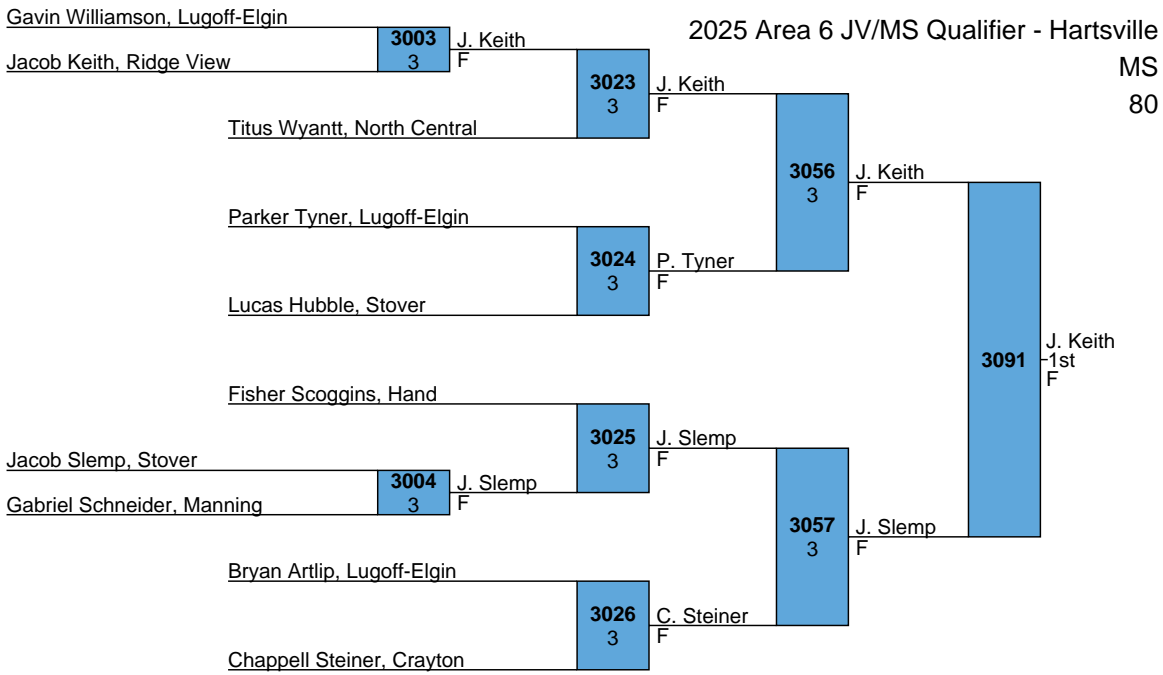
2025 Area 6 JV/MS Qualifier - Hartsville
MS
80

Gavin Williamson, Lugoff-Elgin
Jacob Keith, Ridge View
3003
3
J. Keith
F

Titus Wyantt, North Central
3023
3
J. Keith
F

Parker Tyner, Lugoff-Elgin
Lucas Hubble, Stover
3024
3
P. Tyner
F

3056
3
J. Keith
F

Fisher Scoggins, Hand
Jacob Slemp, Stover
Gabriel Schneider, Manning
3004
3
J. Slemp
F

3025
3
J. Slemp
F

Bryan Artlip, Lugoff-Elgin
Chappell Steiner, Crayton
3026
3
C. Steiner
F

3057
3
J. Slemp
F

3091
J. Keith
1st
F